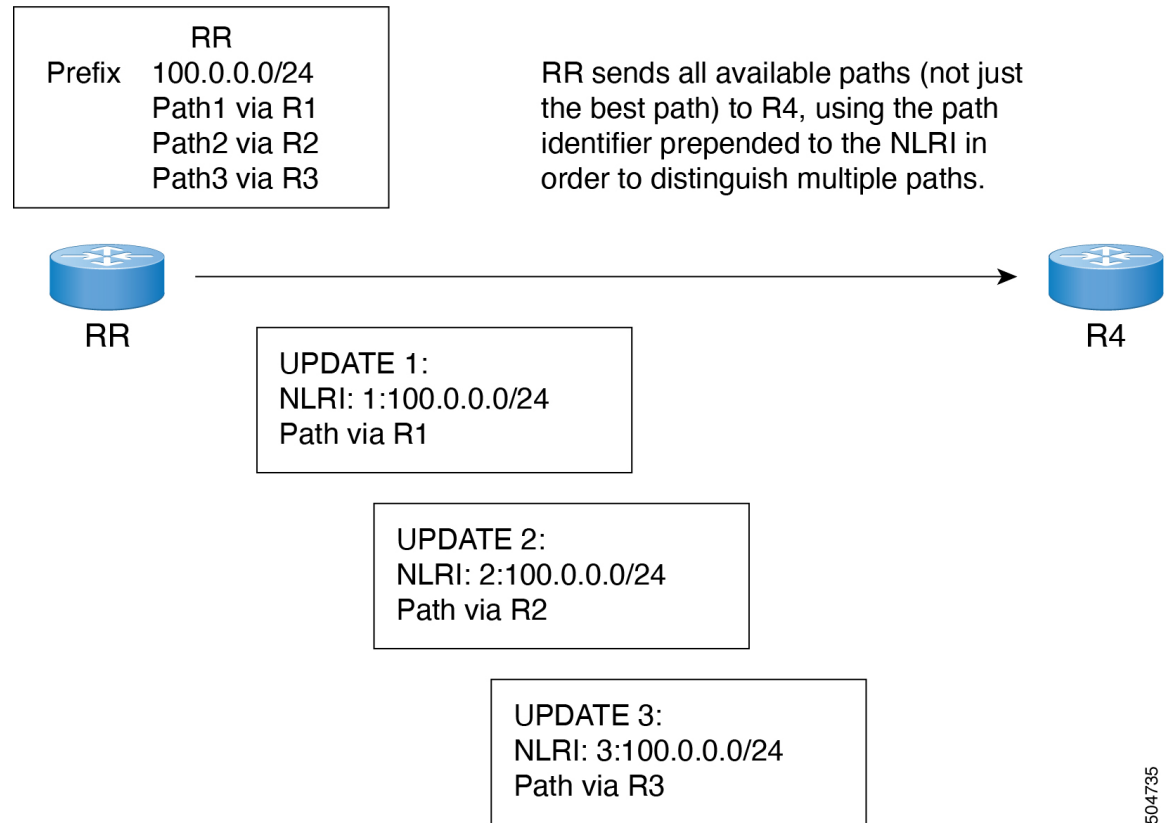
RR
Prefix 100.0.0.0/24
Path1 via R1
Path2 via R2
Path3 via R3

RR sends all available paths (not just the best path) to R4, using the path identifier prepended to the NLRI in order to distinguish multiple paths.

RR

R4

UPDATE 1:
NLRI: 1:100.0.0.0/24
Path via R1

UPDATE 2:
NLRI: 2:100.0.0.0/24
Path via R2

UPDATE 3:
NLRI: 3:100.0.0.0/24
Path via R3

504735